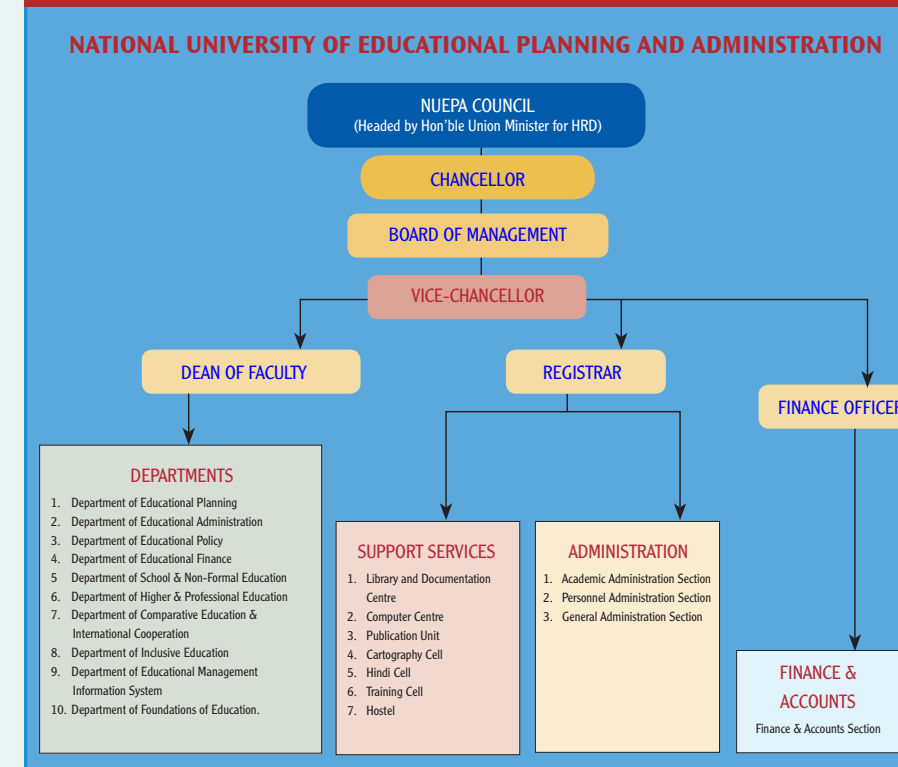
NATIONAL UNIVERSITY OF EDUCATIONAL PLANNING AND ADMINISTRATION

NUEPA COUNCIL
(Headed by Hon'ble Union Minister for HRD)

CHANCELLOR

BOARD OF MANAGEMENT

VICE-CHANCELLOR

DEAN OF FACULTY

REGISTRAR

FINANCE OFFICER

DEPARTMENTS
1. Department of Educational Planning
2. Department of Educational Administration
3. Department of Educational Policy
4. Department of Educational Finance
5 Department of School & Non-Formal Education
6. Department of Higher & Professional Education
7. Department of Comparative Education & International Cooperation
8. Department of Inclusive Education
9. Department of Educational Management Information System
10. Department of Foundations of Education.

SUPPORT SERVICES
1. Library and Documentation Centre
2. Computer Centre
3. Publication Unit
4. Cartography Cell
5. Hindi Cell
6. Training Cell
7. Hostel

ADMINISTRATION
1. Academic Administration Section
2. Personnel Administration Section
3. General Administration Section

FINANCE & ACCOUNTS
Finance & Accounts Section